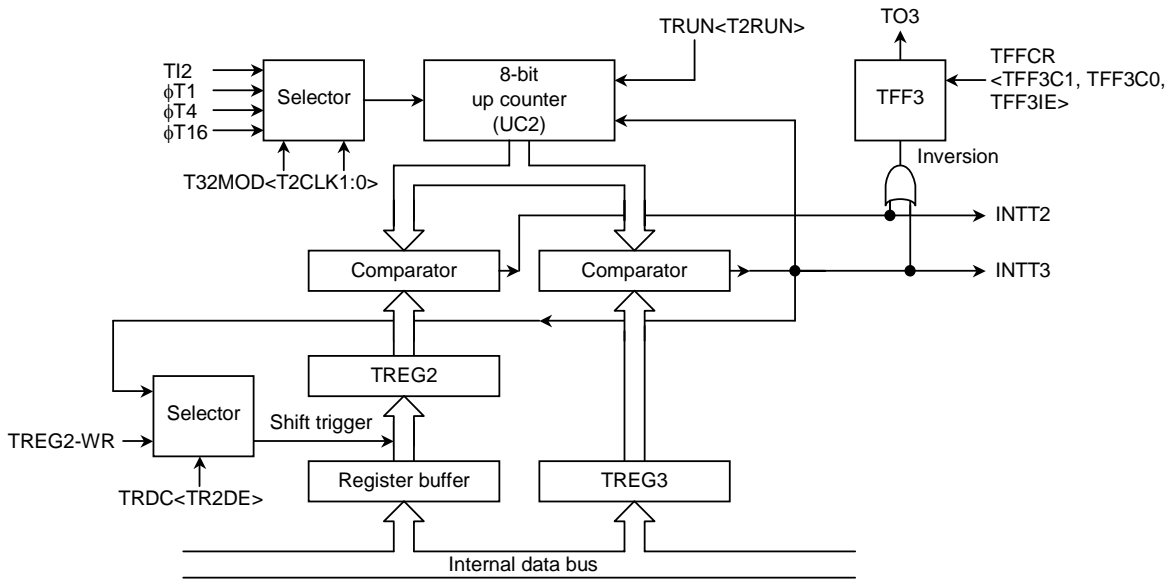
TRUN<T2RUN>

TO3

TFFCR <TFF3C1, TFF3C0, TFF3IE>

TI2
$\phi$T1
$\phi$T4
$\phi$T16

Selector

T32MOD<T2CLK1:0>

8-bit up counter (UC2)

TFF3

Inversion

INTT2

Comparator

Comparator

INTT3

TREG2

Selector

Shift trigger

TREG2-WR

TRDC<TR2DE>

Register buffer

TREG3

Internal data bus